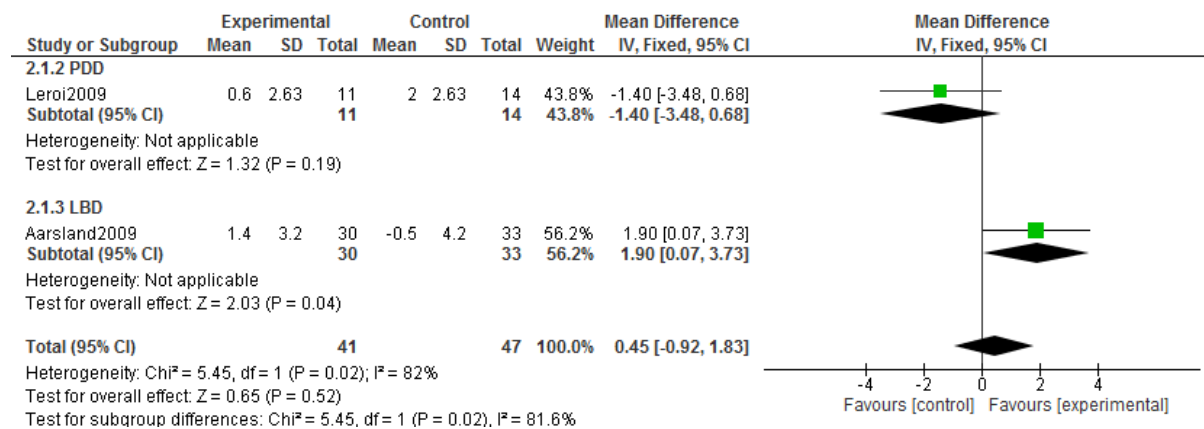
| Study or Subgroup | Experimental Mean | Experimental SD | Experimental Total | Control Mean | Control SD | Control Total | Weight | Mean Difference IV, Fixed, 95% CI |
|---|---|---|---|---|---|---|---|---|
| **2.1.2 PDD** | | | | | | | | |
| Leroi2009 | 0.6 | 2.63 | 11 | 2 | 2.63 | 14 | 43.8% | -1.40 [-3.48, 0.68] |
| **Subtotal (95% CI)** | | | **11** | | | **14** | **43.8%** | **-1.40 [-3.48, 0.68]** |

Heterogeneity: Not applicable
Test for overall effect: Z = 1.32 (P = 0.19)

| Study or Subgroup | Experimental Mean | Experimental SD | Experimental Total | Control Mean | Control SD | Control Total | Weight | Mean Difference IV, Fixed, 95% CI |
|---|---|---|---|---|---|---|---|---|
| **2.1.3 LBD** | | | | | | | | |
| Aarsland2009 | 1.4 | 3.2 | 30 | -0.5 | 4.2 | 33 | 56.2% | 1.90 [0.07, 3.73] |
| **Subtotal (95% CI)** | | | **30** | | | **33** | **56.2%** | **1.90 [0.07, 3.73]** |

Heterogeneity: Not applicable
Test for overall effect: Z = 2.03 (P = 0.04)

**Total (95% CI)** **41** **47** **100.0%** **0.45 [-0.92, 1.83]**
Heterogeneity: Chi² = 5.45, df = 1 (P = 0.02); I² = 82%
Test for overall effect: Z = 0.65 (P = 0.52)
Test for subgroup differences: Chi² = 5.45, df = 1 (P = 0.02), I² = 81.6%

Mean Difference
IV, Fixed, 95% CI

-4 -2 0 2 4
Favours [control] Favours [experimental]